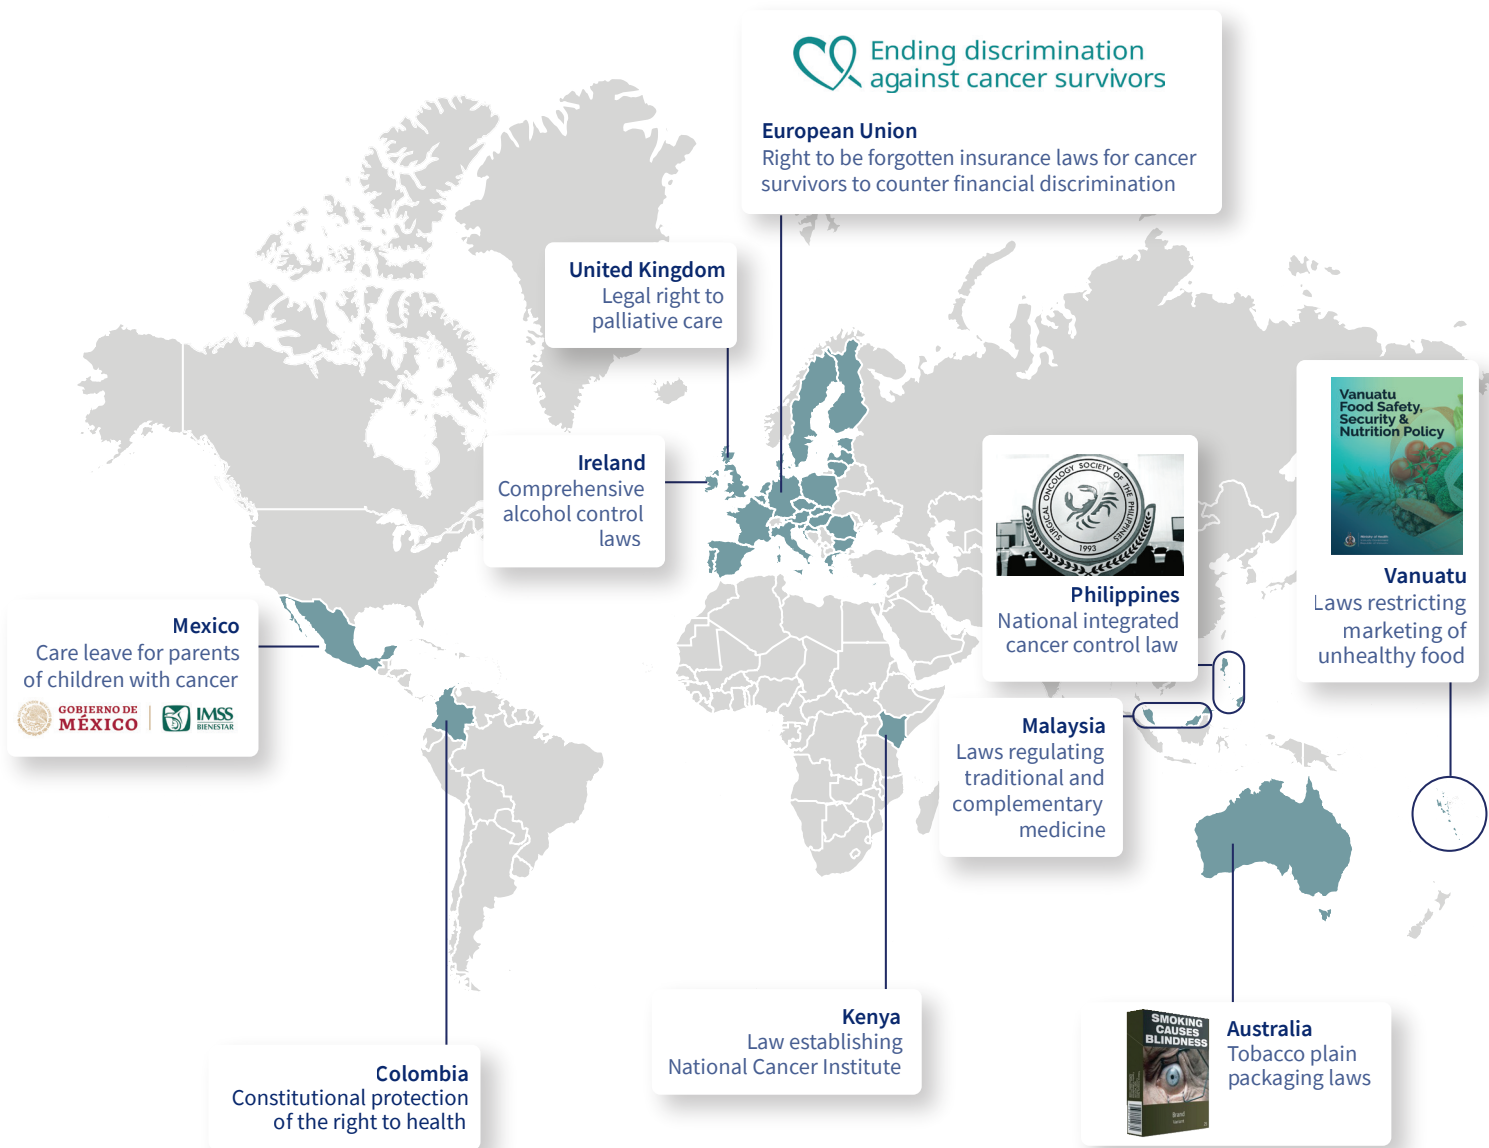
Ending discrimination against cancer survivors

European Union
Right to be forgotten insurance laws for cancer survivors to counter financial discrimination

United Kingdom
Legal right to palliative care

Ireland
Comprehensive alcohol control laws

Vanuatu Food Safety, Security & Nutrition Policy

Vanuatu
Laws restricting marketing of unhealthy food

SURGICAL ONCOLOGY SOCIETY OF THE PHILIPPINES 1993

Philippines
National integrated cancer control law

Mexico
Care leave for parents of children with cancer

GOBIERNO DE MÉXICO | IMSS BIENESTAR

Malaysia
Laws regulating traditional and complementary medicine

Kenya
Law establishing National Cancer Institute

Colombia
Constitutional protection of the right to health

SMOKING CAUSES BLINDNESS

Australia
Tobacco plain packaging laws